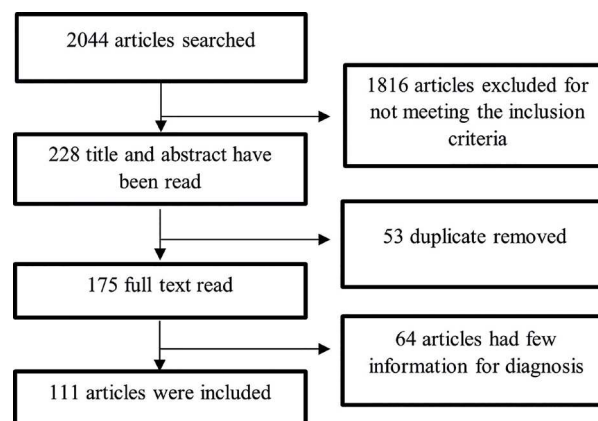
2044 articles searched

1816 articles excluded for not meeting the inclusion criteria

228 title and abstract have been read

53 duplicate removed

175 full text read

64 articles had few information for diagnosis

111 articles were included